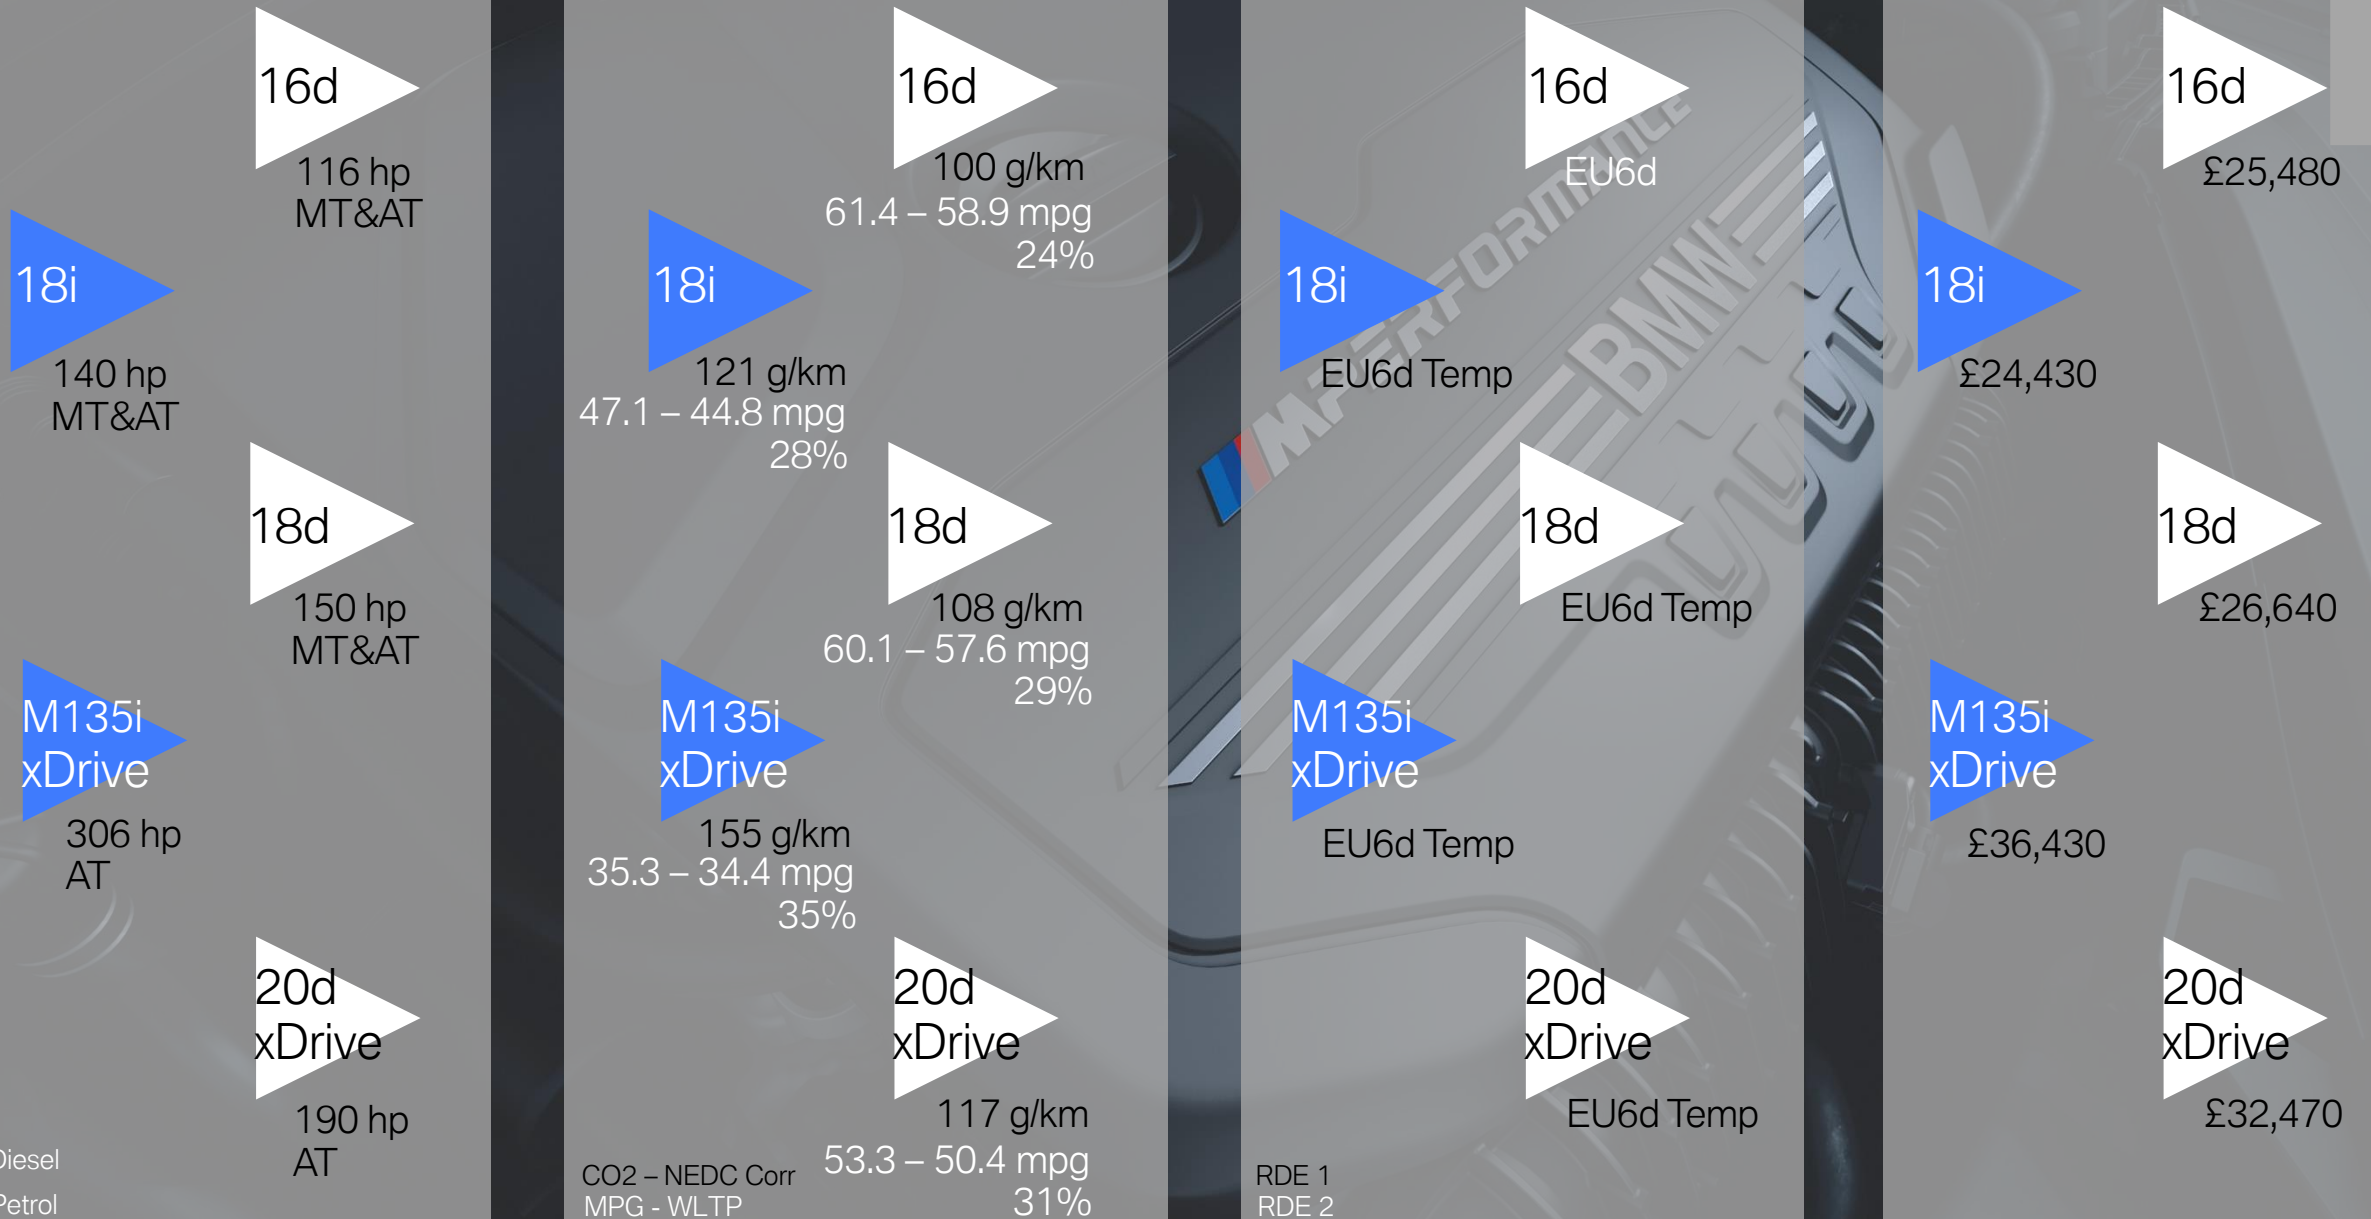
16d
116 hp
MT&AT

18i
140 hp
MT&AT

18d
150 hp
MT&AT

M135i xDrive
306 hp
AT

20d xDrive
190 hp
AT

Diesel
Petrol

16d
100 g/km
61.4 – 58.9 mpg
24%

18i
121 g/km
47.1 – 44.8 mpg
28%

18d
108 g/km
60.1 – 57.6 mpg
29%

M135i xDrive
155 g/km
35.3 – 34.4 mpg
35%

20d xDrive
117 g/km
53.3 – 50.4 mpg
31%

CO2 – NEDC Corr
MPG - WLTP

16d
EU6d

18i
EU6d Temp

18d
EU6d Temp

M135i xDrive
EU6d Temp

20d xDrive
EU6d Temp

RDE 1
RDE 2

M PERFORMANCE
BMW

16d
£25,480

18i
£24,430

18d
£26,640

M135i xDrive
£36,430

20d xDrive
£32,470